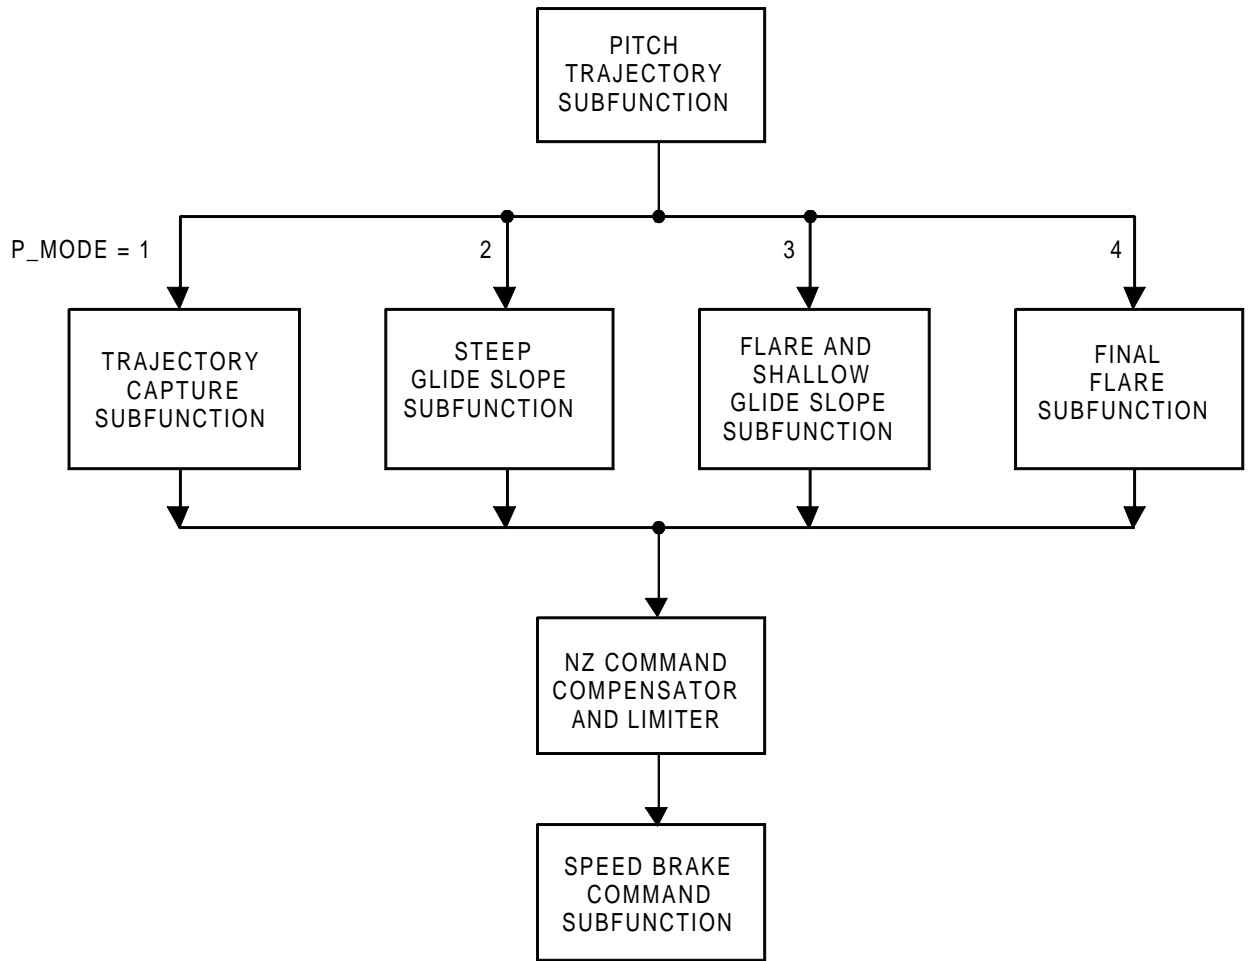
PITCH TRAJECTORY SUBFUNCTION

P_MODE = 1

2

3

4

TRAJECTORY CAPTURE SUBFUNCTION

STEEP GLIDE SLOPE SUBFUNCTION

FLARE AND SHALLOW GLIDE SLOPE SUBFUNCTION

FINAL FLARE SUBFUNCTION

NZ COMMAND COMPENSATOR AND LIMITER

SPEED BRAKE COMMAND SUBFUNCTION